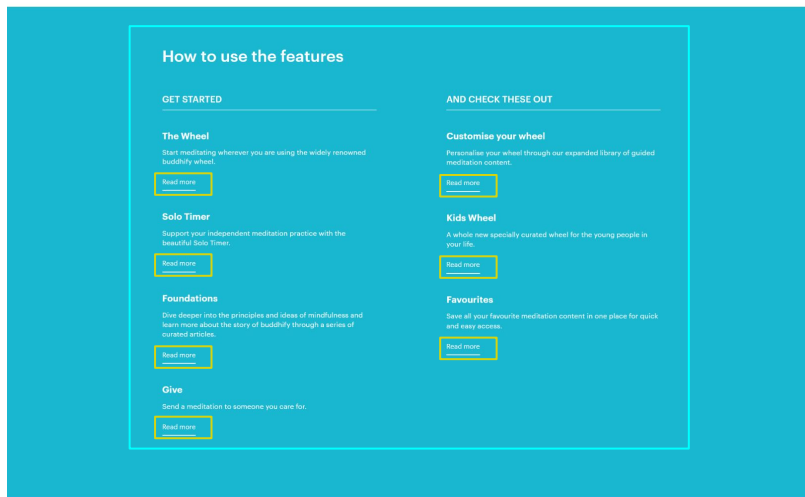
How to use the features

GET STARTED

The Wheel

Start meditating wherever you are using the widely renowned buddhify wheel.

Read more

Solo Timer

Support your independent meditation practice with the beautiful Solo Timer.

Read more

Foundations

Dive deeper into the principles and ideas of mindfulness and learn more about the story of buddhify through a series of curated articles.

Read more

Give

Send a meditation to someone you care for.

Read more

AND CHECK THESE OUT

Customise your wheel

Personalise your wheel through our expanded library of guided meditation content.

Read more

Kids Wheel

A whole new specially curated wheel for the young people in your life.

Read more

Favourites

Save all your favourite meditation content in one place for quick and easy access.

Read more